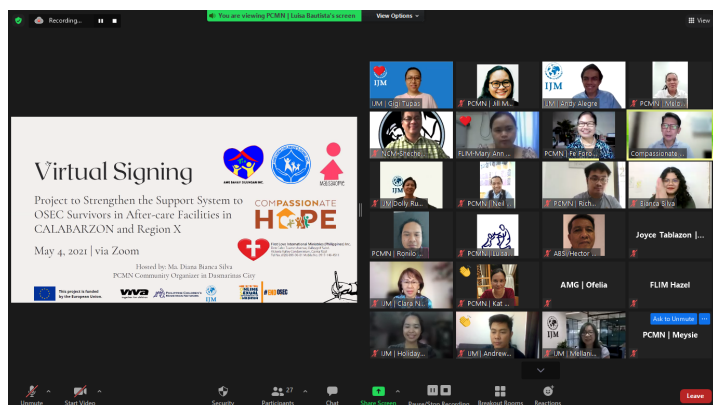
Recording...

You are viewing PCMN | Luisa Bautista's screen

View Options

View

Virtual Signing

Project to Strengthen the Support System to OSEC Survivors in After-care Facilities in CALABARZON and Region X

May 4, 2021 | via Zoom

Hosted by: Ms. Diana Bianca Silva
PCMN Community Organizer in Dasmarinas City

COMPASSIONATE HOPE

This project is funded by the European Union

IJM

#ENDOSEC

IJM | Gigi Tupas

PCMN | Jill M...

IJM | Andy Alegre

PCMN | Melo...

NCM-Shecha...

FLIM-Mary Ann...

PCMN | Fe Foro...

Compassionate...

IJM | Dolly Ru...

PCMN | Neil...

PCMN | Rich...

Bianca Silva

PCMN | Ronilo...

PCMN | Luisa...

ABS | Hector...

Joyce Tablazon |...

IJM | Clara N...

PCMN | Kat...

AMG | Ofelia

FLIM Hazel

IJM | Holiday...

IJM | Andrew...

PCMN | Mellani...

Ask to Unmute

PCMN | Meysie

Unmute

Start Video

Security

Participants 27

Chat

Share Screen

Pause/Stop Recording

Breakout Rooms

Reactions

Leave